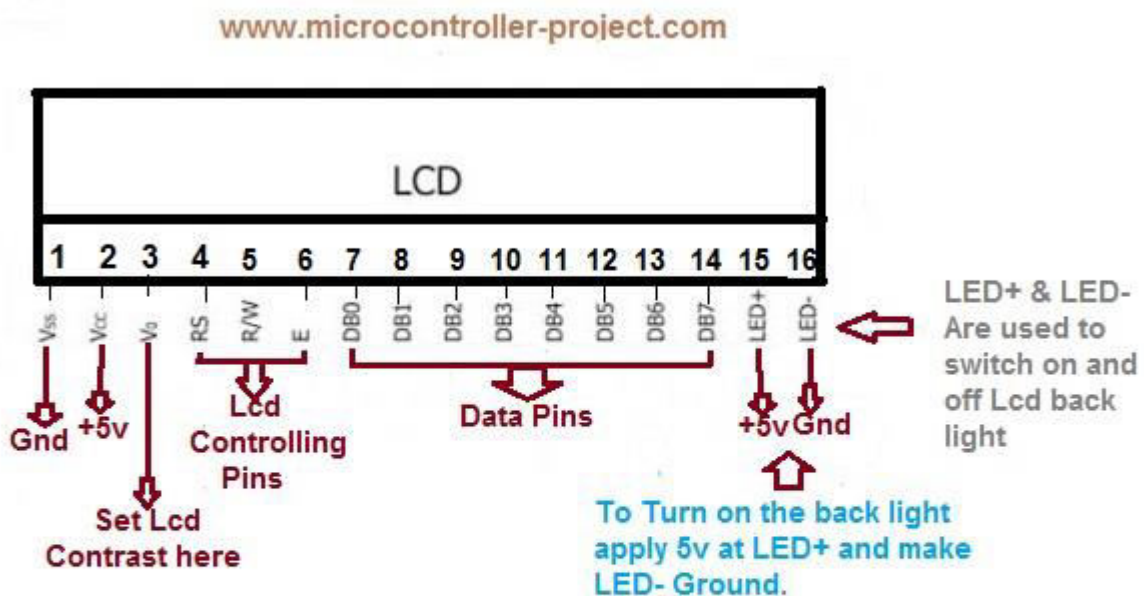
www.microcontroller-project.com

LCD

1 2 3 4 5 6 7 8 9 10 11 12 13 14 15 16

Vss Vcc Vo RS R/W E DB0 DB1 DB2 DB3 DB4 DB5 DB6 DB7 LED+ LED-

LED+ & LED- Are used to switch on and off Lcd back light

Gnd +5v

Set Lcd Contrast here

Lcd Controlling Pins

Data Pins

+5v Gnd

To Turn on the back light apply 5v at LED+ and make LED- Ground.